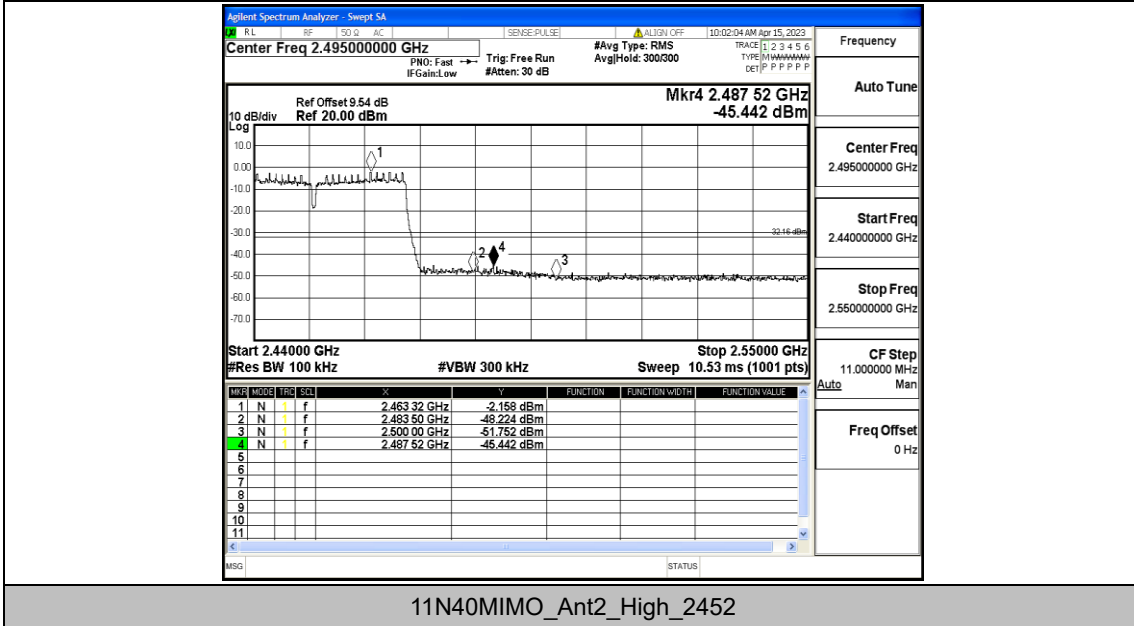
Agilent Spectrum Analyzer - Swept SA
RL RF 50 Ω AC SENSE:PULSE ALIGN OFF 10:02:04 AM Apr 15, 2023
Center Freq 2.495000000 GHz
PNO: Fast IFGain:Low
Trig: Free Run #Atten: 30 dB
#Avg Type: RMS Avg|Hold: 300/300
TRACE 1 2 3 4 5 6 TYPE M WWWWW DET P P P P P P
Frequency

Ref Offset 9.54 dB
10 dB/div Ref 20.00 dBm
Log
Mkr4 2.487 52 GHz
-45.442 dBm

10.0
0.00
-10.0
-20.0
-30.0
-40.0
-50.0
-60.0
-70.0
1
2
4
3
-32.16 dBm

Start 2.44000 GHz
#Res BW 100 kHz
#VBW 300 kHz
Stop 2.55000 GHz
Sweep 10.53 ms (1001 pts)

| MKR | MODE | TRC | SCL | X | Y | FUNCTION | FUNCTION WIDTH | FUNCTION VALUE |
|---|---|---|---|---|---|---|---|---|
| 1 | N | 1 | f | 2.463 32 GHz | -2.158 dBm | | | |
| 2 | N | 1 | f | 2.483 50 GHz | -48.224 dBm | | | |
| 3 | N | 1 | f | 2.500 00 GHz | -51.752 dBm | | | |
| 4 | N | 1 | f | 2.487 52 GHz | -45.442 dBm | | | |
| 5 | | | | | | | | |
| 6 | | | | | | | | |
| 7 | | | | | | | | |
| 8 | | | | | | | | |
| 9 | | | | | | | | |
| 10 | | | | | | | | |
| 11 | | | | | | | | |

MSG
STATUS

Auto Tune
Center Freq
2.495000000 GHz
Start Freq
2.440000000 GHz
Stop Freq
2.550000000 GHz
CF Step
11.000000 MHz
Auto Man
Freq Offset
0 Hz

11N40MIMO_Ant2_High_2452